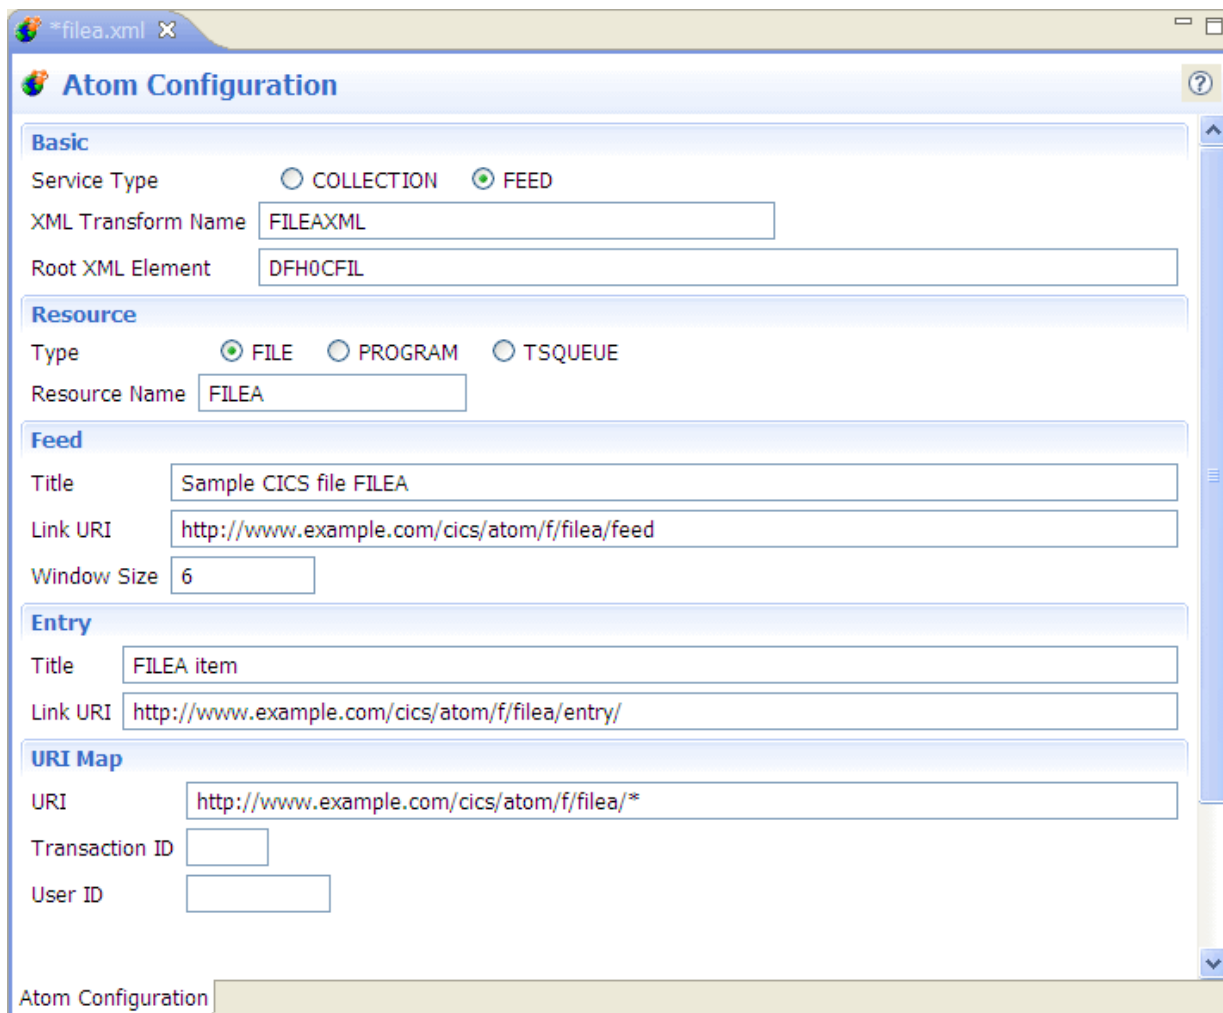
*filea.xml

Atom Configuration

Basic

Service Type COLLECTION FEED

XML Transform Name FILEAXML

Root XML Element DFH0CFIL

Resource

Type FILE PROGRAM TSQUEUE

Resource Name FILEA

Feed

Title Sample CICS file FILEA

Link URI http://www.example.com/cics/atom/f/filea/feed

Window Size 6

Entry

Title FILEA item

Link URI http://www.example.com/cics/atom/f/filea/entry/

URI Map

URI http://www.example.com/cics/atom/f/filea/*

Transaction ID

User ID

Atom Configuration